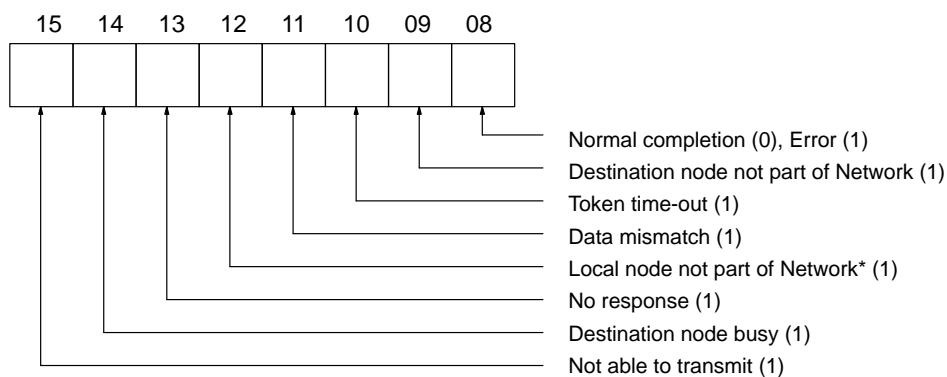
15 14 13 12 11 10 09 08

Normal completion (0), Error (1)
Destination node not part of Network (1)
Token time-out (1)
Data mismatch (1)
Local node not part of Network* (1)
No response (1)
Destination node busy (1)
Not able to transmit (1)